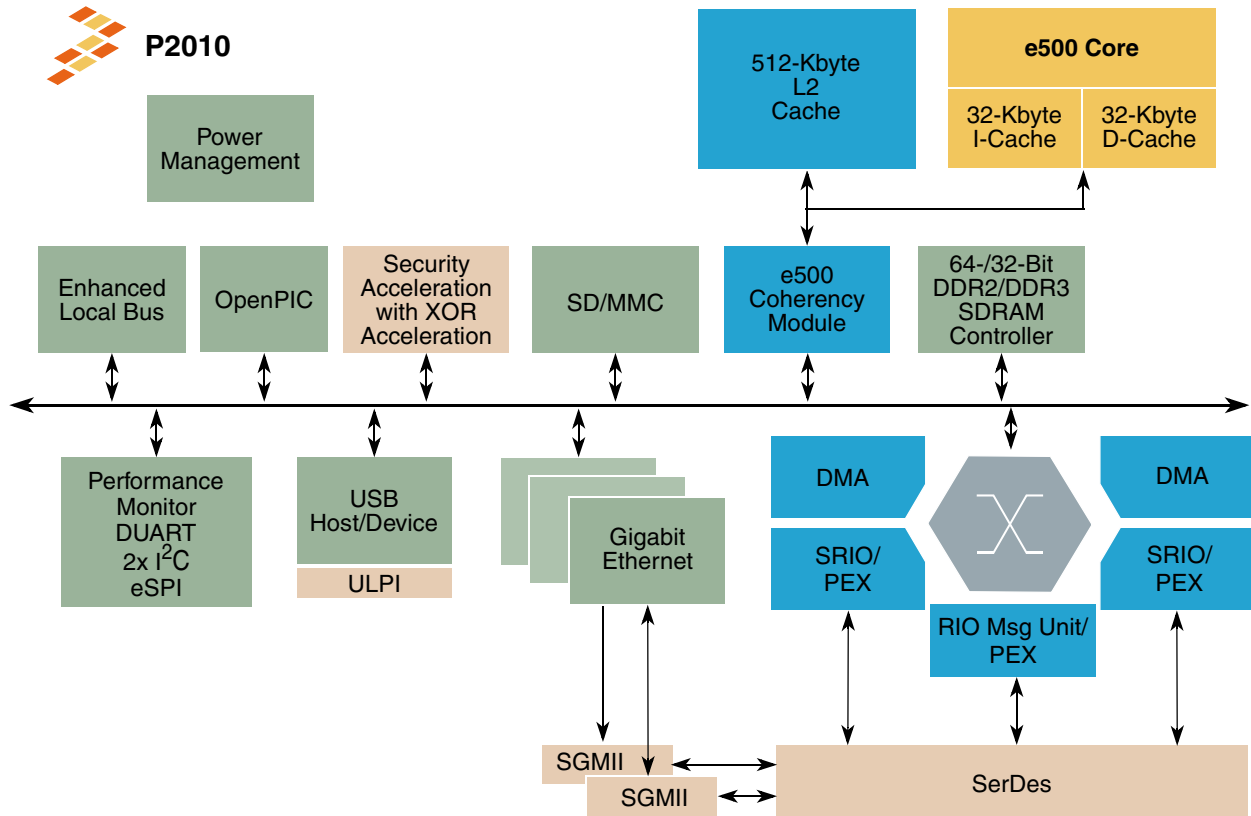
P2010

Power Management

512-Kbyte L2 Cache

e500 Core

32-Kbyte I-Cache

32-Kbyte D-Cache

Enhanced Local Bus

OpenPIC

Security Acceleration with XOR Acceleration

SD/MMC

e500 Coherency Module

64-/32-Bit DDR2/DDR3 SDRAM Controller

Performance Monitor DUART 2x I$^2$C eSPI

USB Host/Device

ULPI

Gigabit Ethernet

DMA

SRIO/ PEX

DMA

SRIO/ PEX

RIO Msg Unit/ PEX

SGMII

SGMII

SerDes